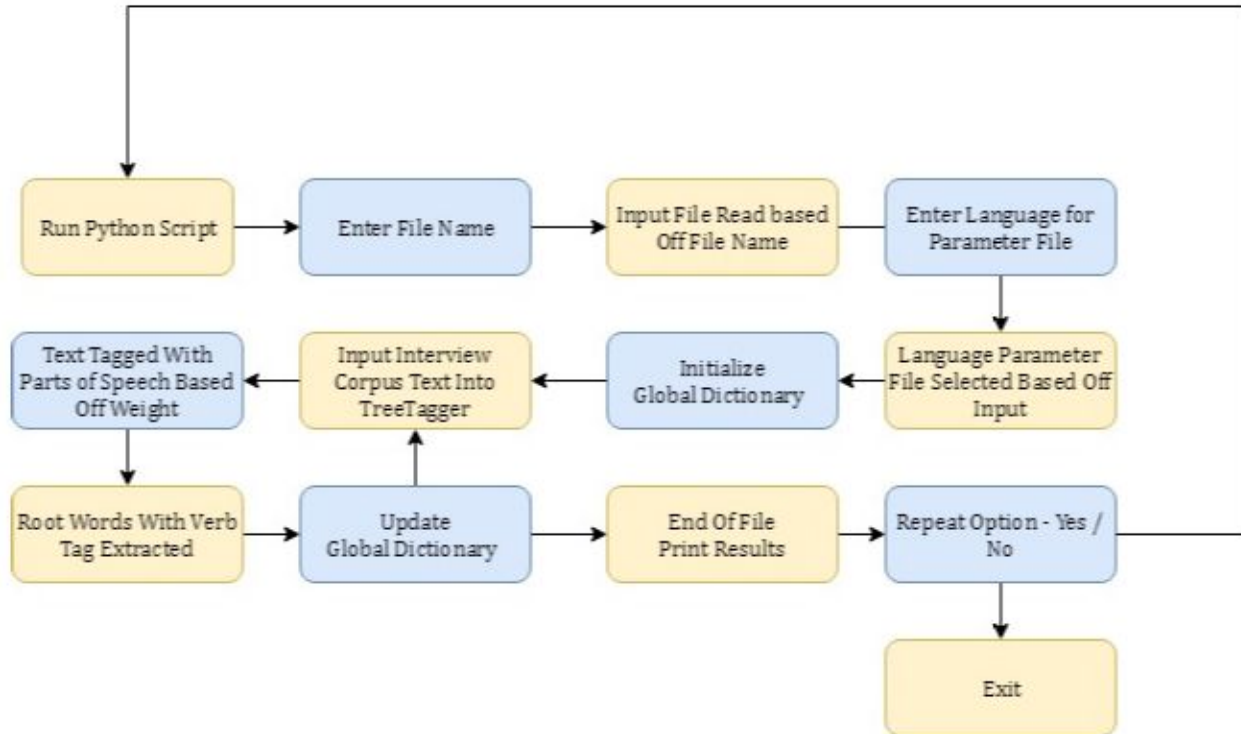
Run Python Script

Enter File Name

Input File Read based Off File Name

Enter Language for Parameter File

Language Parameter File Selected Based Off Input

Initialize Global Dictionary

Input Interview Corpus Text Into TreeTagger

Text Tagged With Parts of Speech Based Off Weight

Root Words With Verb Tag Extracted

Update Global Dictionary

End Of File Print Results

Repeat Option - Yes / No

Exit